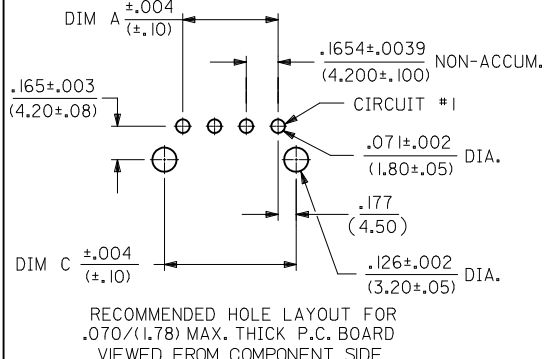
DIM A $\frac{\pm.004}{(\pm.10)}$

$\frac{.1654\pm.0039}{(4.200\pm.100)}$ NON-ACCUM.

$\frac{.165\pm.003}{(4.20\pm.08)}$

CIRCUIT #1

$\frac{.071\pm.002}{(1.80\pm.05)}$ DIA.

$\frac{.177}{(4.50)}$

DIM C $\frac{\pm.004}{(\pm.10)}$

$\frac{.126\pm.002}{(3.20\pm.05)}$ DIA.

RECOMMENDED HOLE LAYOUT FOR .070/(1.78) MAX. THICK P.C. BOARD VIEWED FROM COMPONENT SIDE